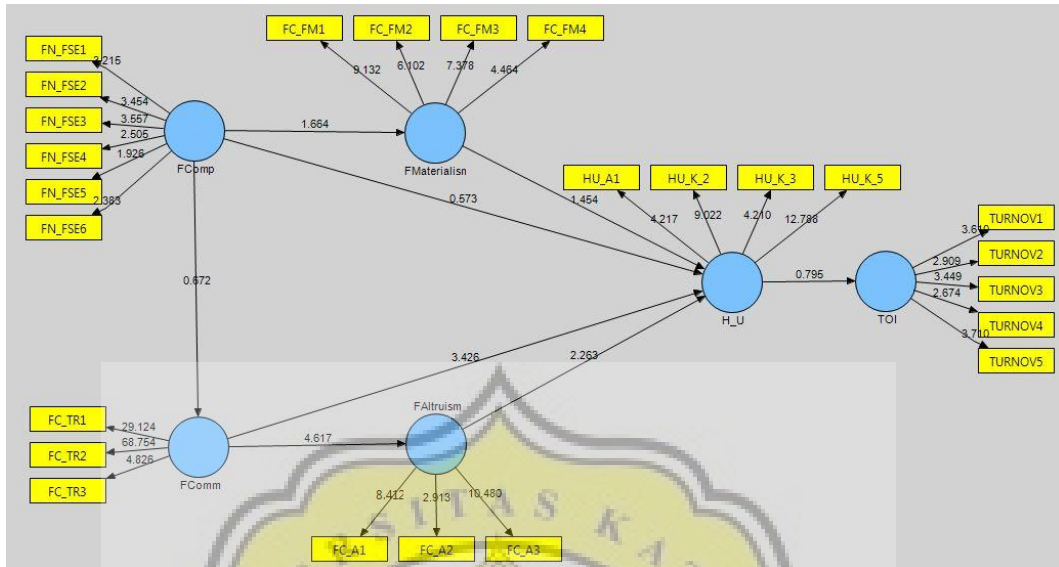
FC_FM1
FC_FM2
FC_FM3
FC_FM4
9.132
6.102
7.378
4.464
FN_FSE1
FN_FSE2
FN_FSE3
FN_FSE4
FN_FSE5
FN_FSE6
2.215
3.454
3.557
2.505
1.926
2.383
FComp
1.664
FMaterialism
0.573
1.454
HU_A1
HU_K_2
HU_K_3
HU_K_5
4.217
9.022
4.210
12.788
0.672
H_U
0.795
TOI
TURNOV1
TURNOV2
TURNOV3
TURNOV4
TURNOV5
3.610
2.909
3.449
2.674
3.710
3.426
2.263
FAltruism
FC_TR1
FC_TR2
FC_TR3
29.124
68.754
4.826
FComm
4.617
8.412
2.913
10.480
FC_A1
FC_A2
FC_A3
S I T A S K A